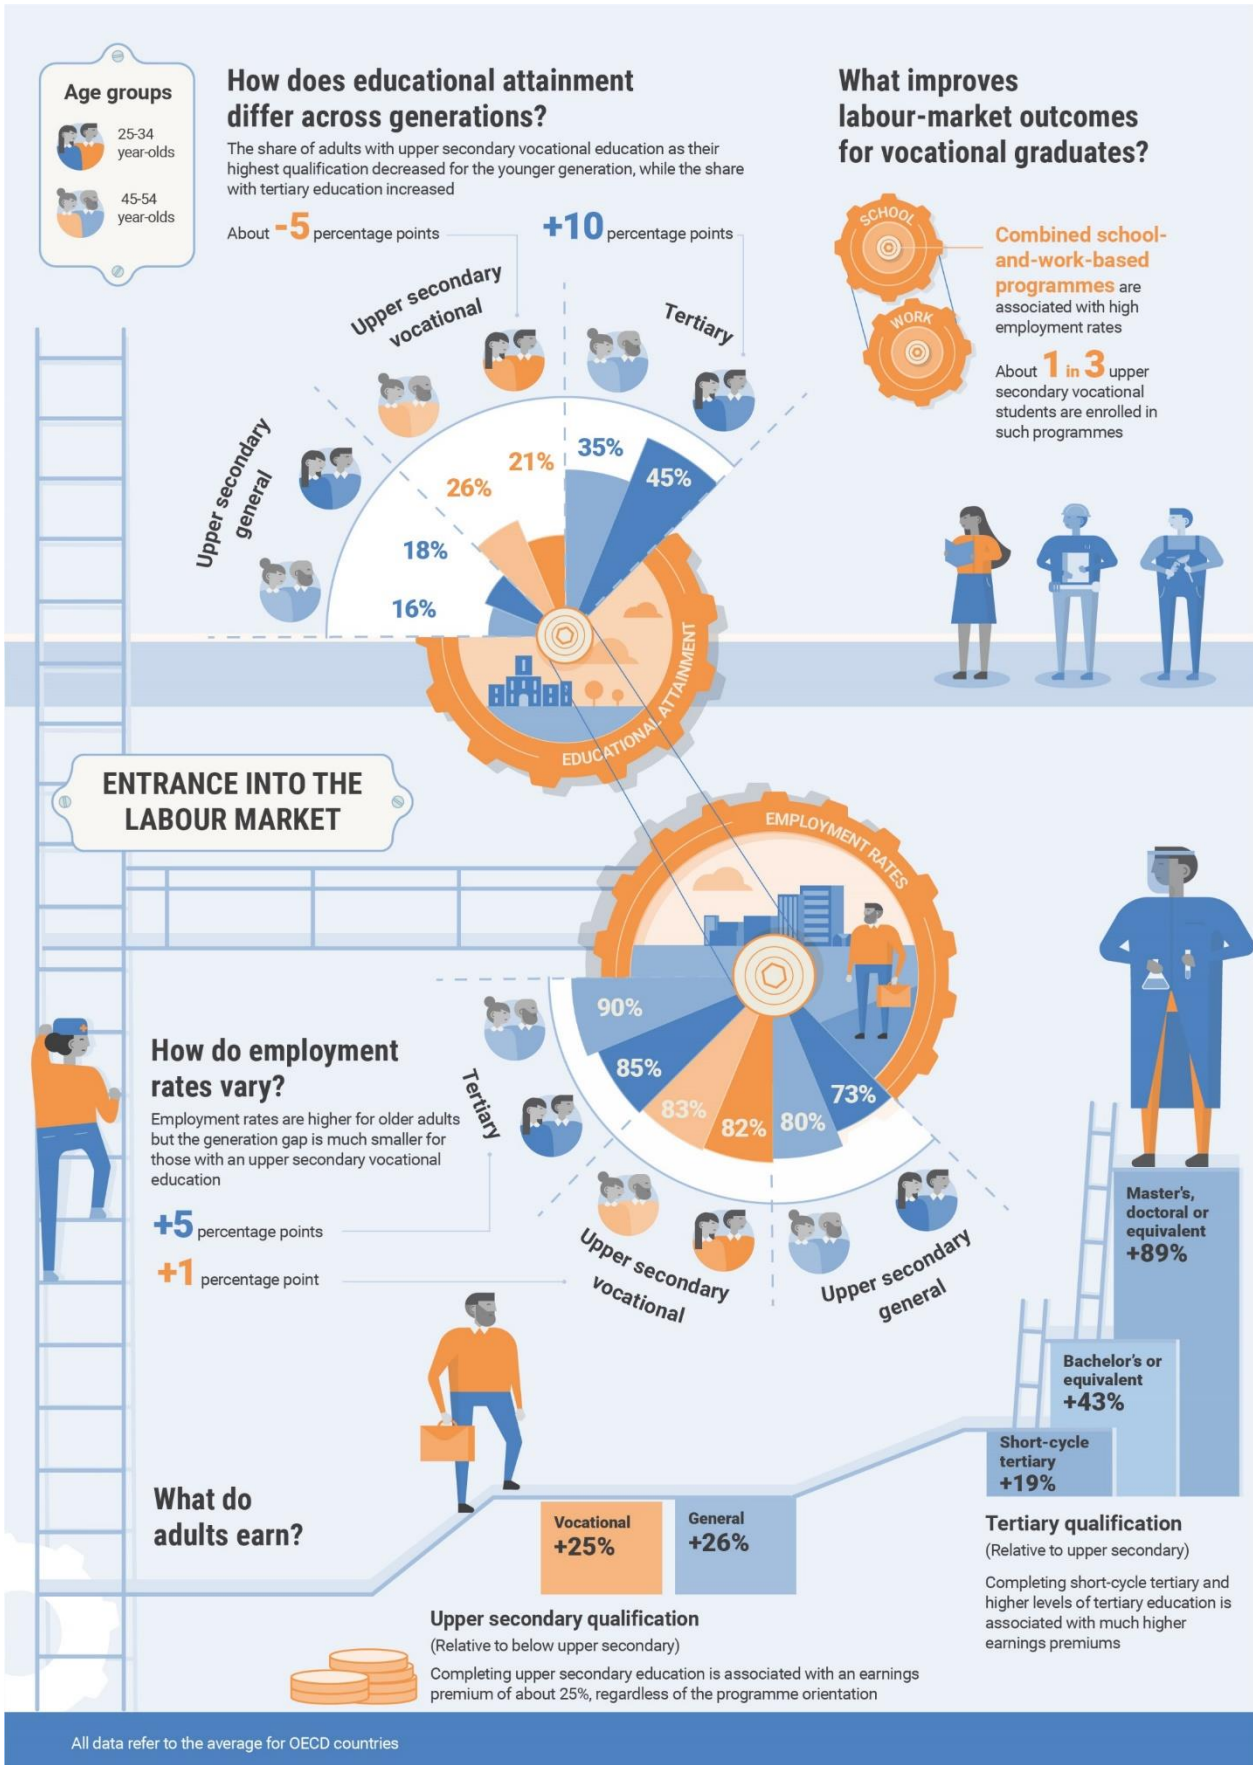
Age groups

25-34 year-olds

45-54 year-olds

How does educational attainment differ across generations?

The share of adults with upper secondary vocational education as their highest qualification decreased for the younger generation, while the share with tertiary education increased

About -5 percentage points

+10 percentage points

Upper secondary vocational

Tertiary

Upper secondary general

21%

26%

35%

45%

18%

16%

EDUCATIONAL ATTAINMENT

What improves labour-market outcomes for vocational graduates?

SCHOOL

WORK

Combined school-and-work-based programmes are associated with high employment rates

About 1 in 3 upper secondary vocational students are enrolled in such programmes

ENTRANCE INTO THE LABOUR MARKET

EMPLOYMENT RATES

How do employment rates vary?

Employment rates are higher for older adults but the generation gap is much smaller for those with an upper secondary vocational education

+5 percentage points

+1 percentage point

Tertiary

90%

85%

83%

82%

80%

73%

Upper secondary vocational

Upper secondary general

Master's, doctoral or equivalent +89%

Bachelor's or equivalent +43%

Short-cycle tertiary +19%

What do adults earn?

Vocational +25%

General +26%

Tertiary qualification

(Relative to upper secondary)

Completing short-cycle tertiary and higher levels of tertiary education is associated with much higher earnings premiums

Upper secondary qualification

(Relative to below upper secondary)

Completing upper secondary education is associated with an earnings premium of about 25%, regardless of the programme orientation

All data refer to the average for OECD countries